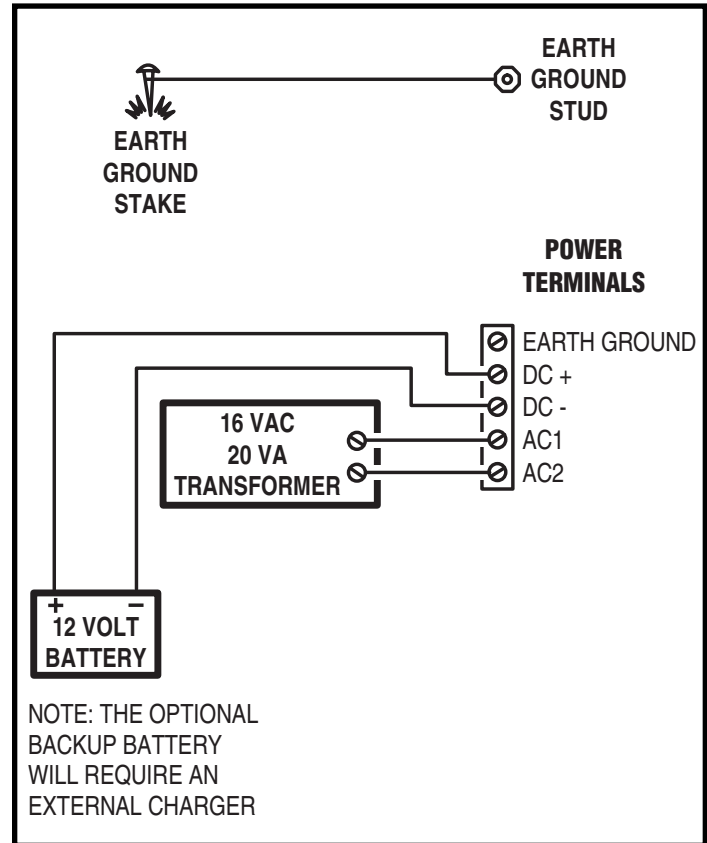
EARTH GROUND STUD

EARTH GROUND STAKE

POWER TERMINALS

EARTH GROUND
DC +
DC -
AC1
AC2

16 VAC
20 VA
TRANSFORMER

+ −
12 VOLT
BATTERY

NOTE: THE OPTIONAL BACKUP BATTERY WILL REQUIRE AN EXTERNAL CHARGER